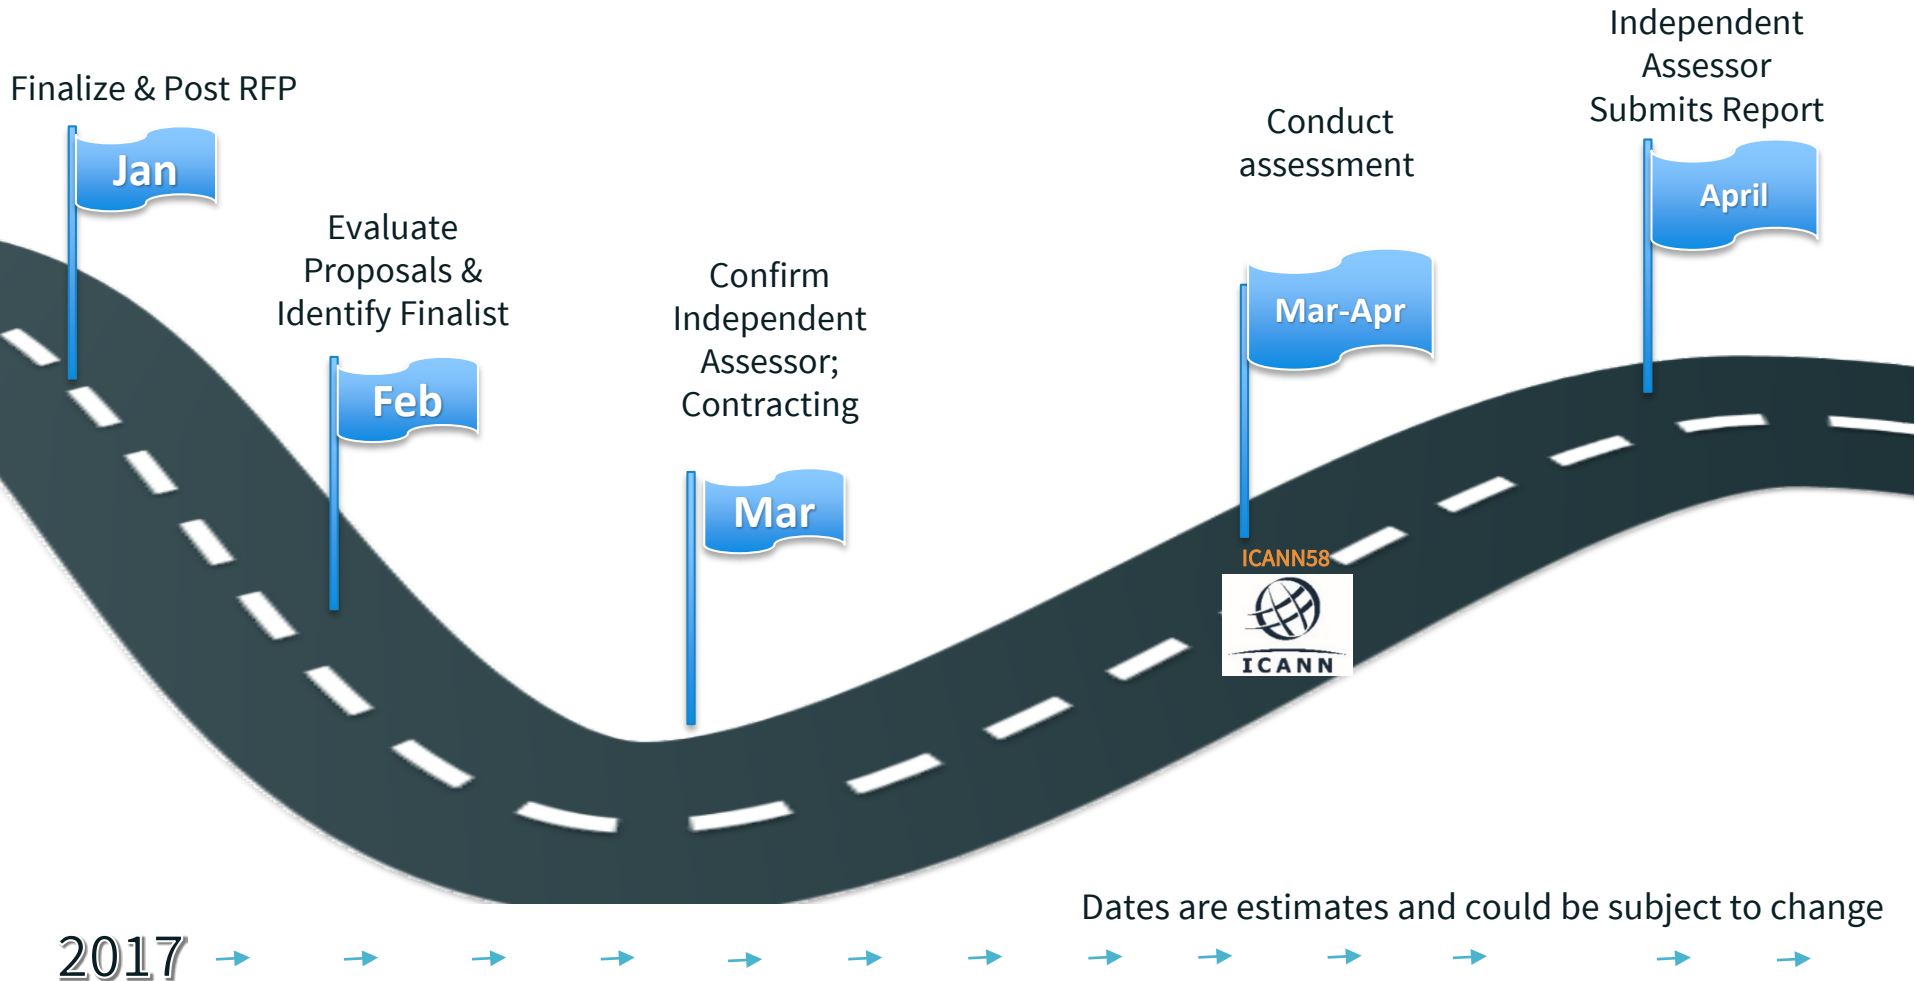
Finalize & Post RFP

Jan

Evaluate Proposals & Identify Finalist

Feb

Confirm Independent Assessor; Contracting

Mar

Conduct assessment

Mar-Apr

ICANN58

ICANN

Independent Assessor Submits Report

April

Dates are estimates and could be subject to change

2017